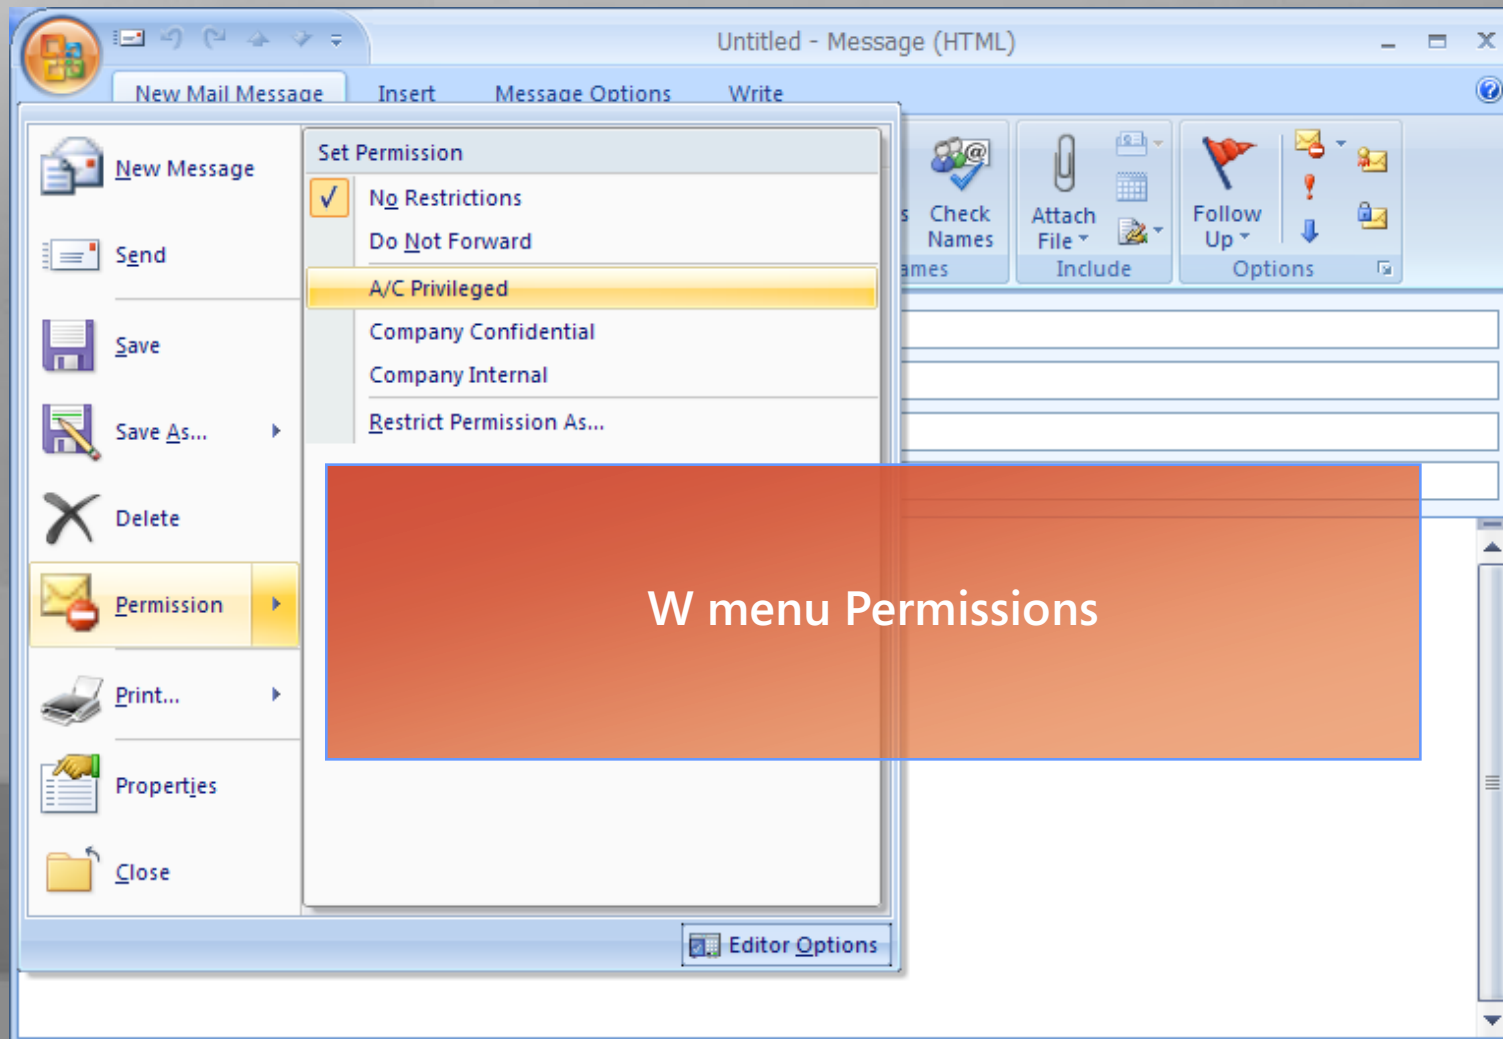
Untitled - Message (HTML)

New Mail Message Insert Message Options Write

New Message
Send
Save
Save As...
Delete
Permission
Print...
Properties
Close

Set Permission
No Restrictions
Do Not Forward
A/C Privileged
Company Confidential
Company Internal
Restrict Permission As...

s Check Names
ames
Attach File
Include
Follow Up
Options

W menu Permissions

Editor Options